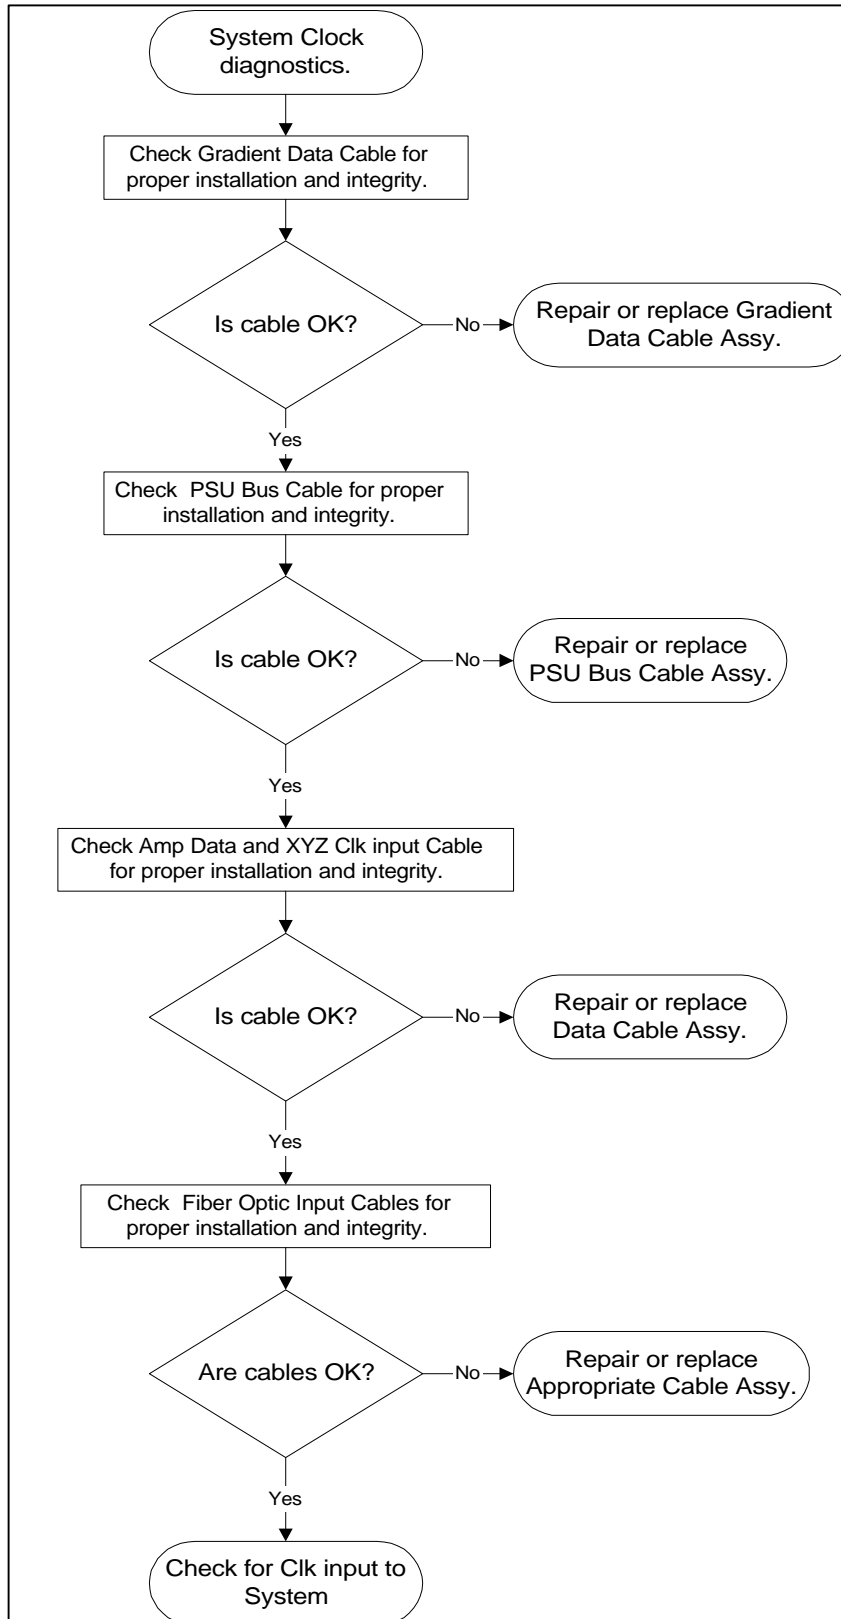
System Clock diagnostics.

Check Gradient Data Cable for proper installation and integrity.

Is cable OK?

No

Repair or replace Gradient Data Cable Assy.

Yes

Check PSU Bus Cable for proper installation and integrity.

Is cable OK?

No

Repair or replace PSU Bus Cable Assy.

Yes

Check Amp Data and XYZ Clk input Cable for proper installation and integrity.

Is cable OK?

No

Repair or replace Data Cable Assy.

Yes

Check Fiber Optic Input Cables for proper installation and integrity.

Are cables OK?

No

Repair or replace Appropriate Cable Assy.

Yes

Check for Clk input to System